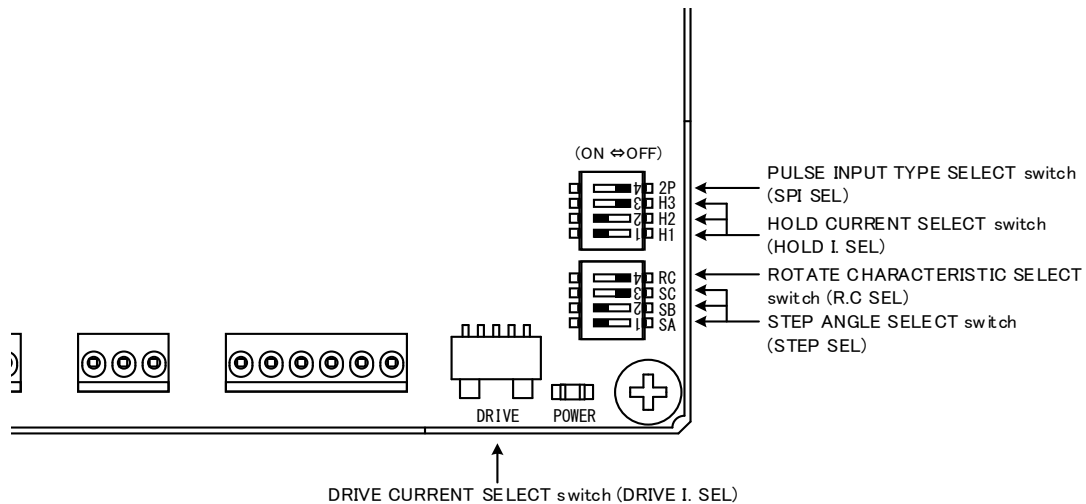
(ON ⇔OFF)

4 2P
3 H3
2 H2
1 H1

4 RC
3 SC
2 SB
1 SA

PULSE INPUT TYPE SELECT switch (SPI SEL)

HOLD CURRENT SELECT switch (HOLD I. SEL)

ROTATE CHARACTERISTIC SELECT switch (R.C SEL)

STEP ANGLE SELECT switch (STEP SEL)

DRIVE

POWER

DRIVE CURRENT SELECT switch (DRIVE I. SEL)